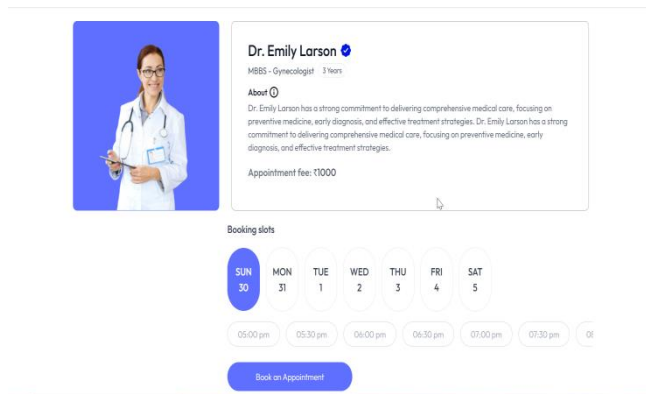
Dr. Emily Larson

MBBS - Gynecologist 3 Years

About

Dr. Emily Larson has a strong commitment to delivering comprehensive medical care, focusing on preventive medicine, early diagnosis, and effective treatment strategies. Dr. Emily Larson has a strong commitment to delivering comprehensive medical care, focusing on preventive medicine, early diagnosis, and effective treatment strategies.

Appointment fee: ₹1000

Booking slots

SUN 30
MON 31
TUE 1
WED 2
THU 3
FRI 4
SAT 5

05:00 pm
05:30 pm
06:00 pm
06:30 pm
07:00 pm
07:30 pm
0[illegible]

Book an Appointment